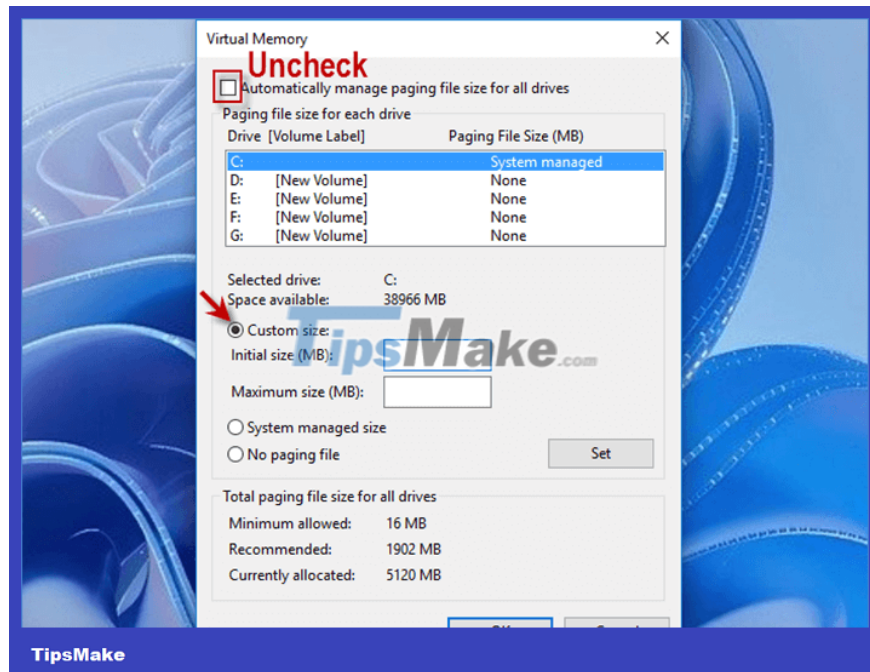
Virtual Memory

Uncheck

Automatically manage paging file size for all drives

Paging file size for each drive

| Drive [Volume Label] | Paging File Size (MB) |
|---|---|
| C: | System managed |
| D: [New Volume] | None |
| E: [New Volume] | None |
| F: [New Volume] | None |
| G: [New Volume] | None |

Selected drive: C:
Space available: 38966 MB

Custom size:
Initial size (MB):
Maximum size (MB):

System managed size
No paging file

Set

Total paging file size for all drives
Minimum allowed: 16 MB
Recommended: 1902 MB
Currently allocated: 5120 MB

TipsMake.com

TipsMake